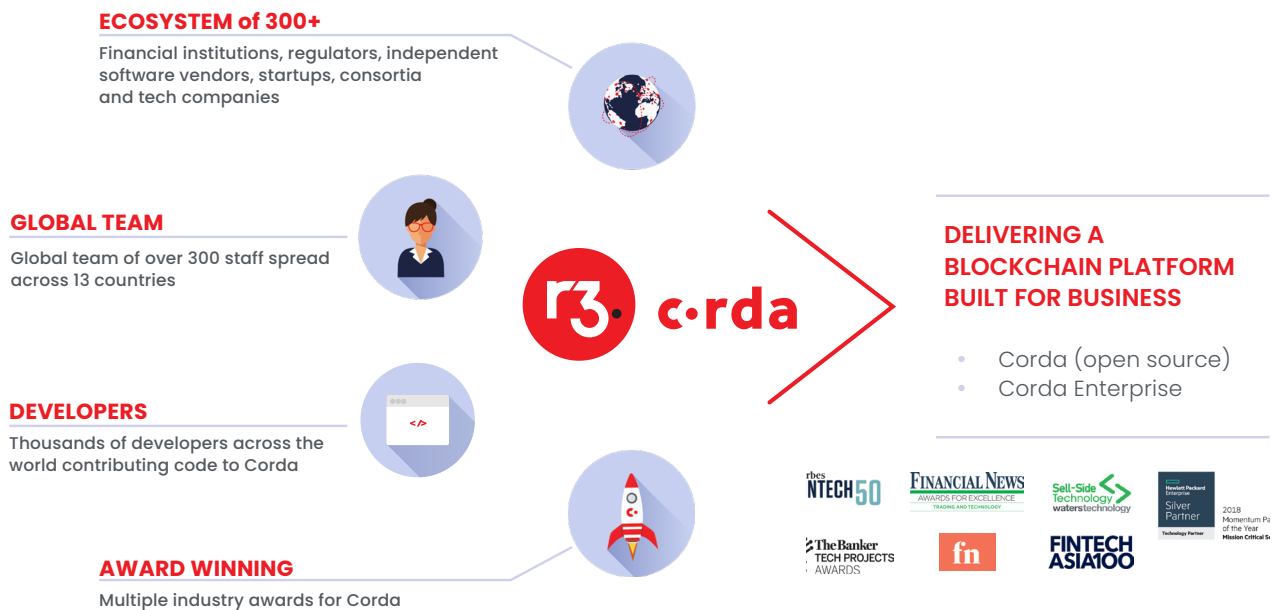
ECOSYSTEM of 300+

Financial institutions, regulators, independent software vendors, startups, consortia and tech companies

GLOBAL TEAM

Global team of over 300 staff spread across 13 countries

DEVELOPERS

Thousands of developers across the world contributing code to Corda

AWARD WINNING

Multiple industry awards for Corda

</>

r3. c·rda

DELIVERING A BLOCKCHAIN PLATFORM BUILT FOR BUSINESS

• Corda (open source)
• Corda Enterprise

rbes NTECH50

FINANCIAL NEWS AWARDS FOR EXCELLENCE TRADING AND TECHNOLOGY

Sell-Side Technology waterstechnology

Hewlett Packard Enterprise Silver Partner Technology Partner

2018 Momentum Pa of the Year Mission Critical S

The Banker TECH PROJECTS AWARDS

fn

FINTECH ASIA100